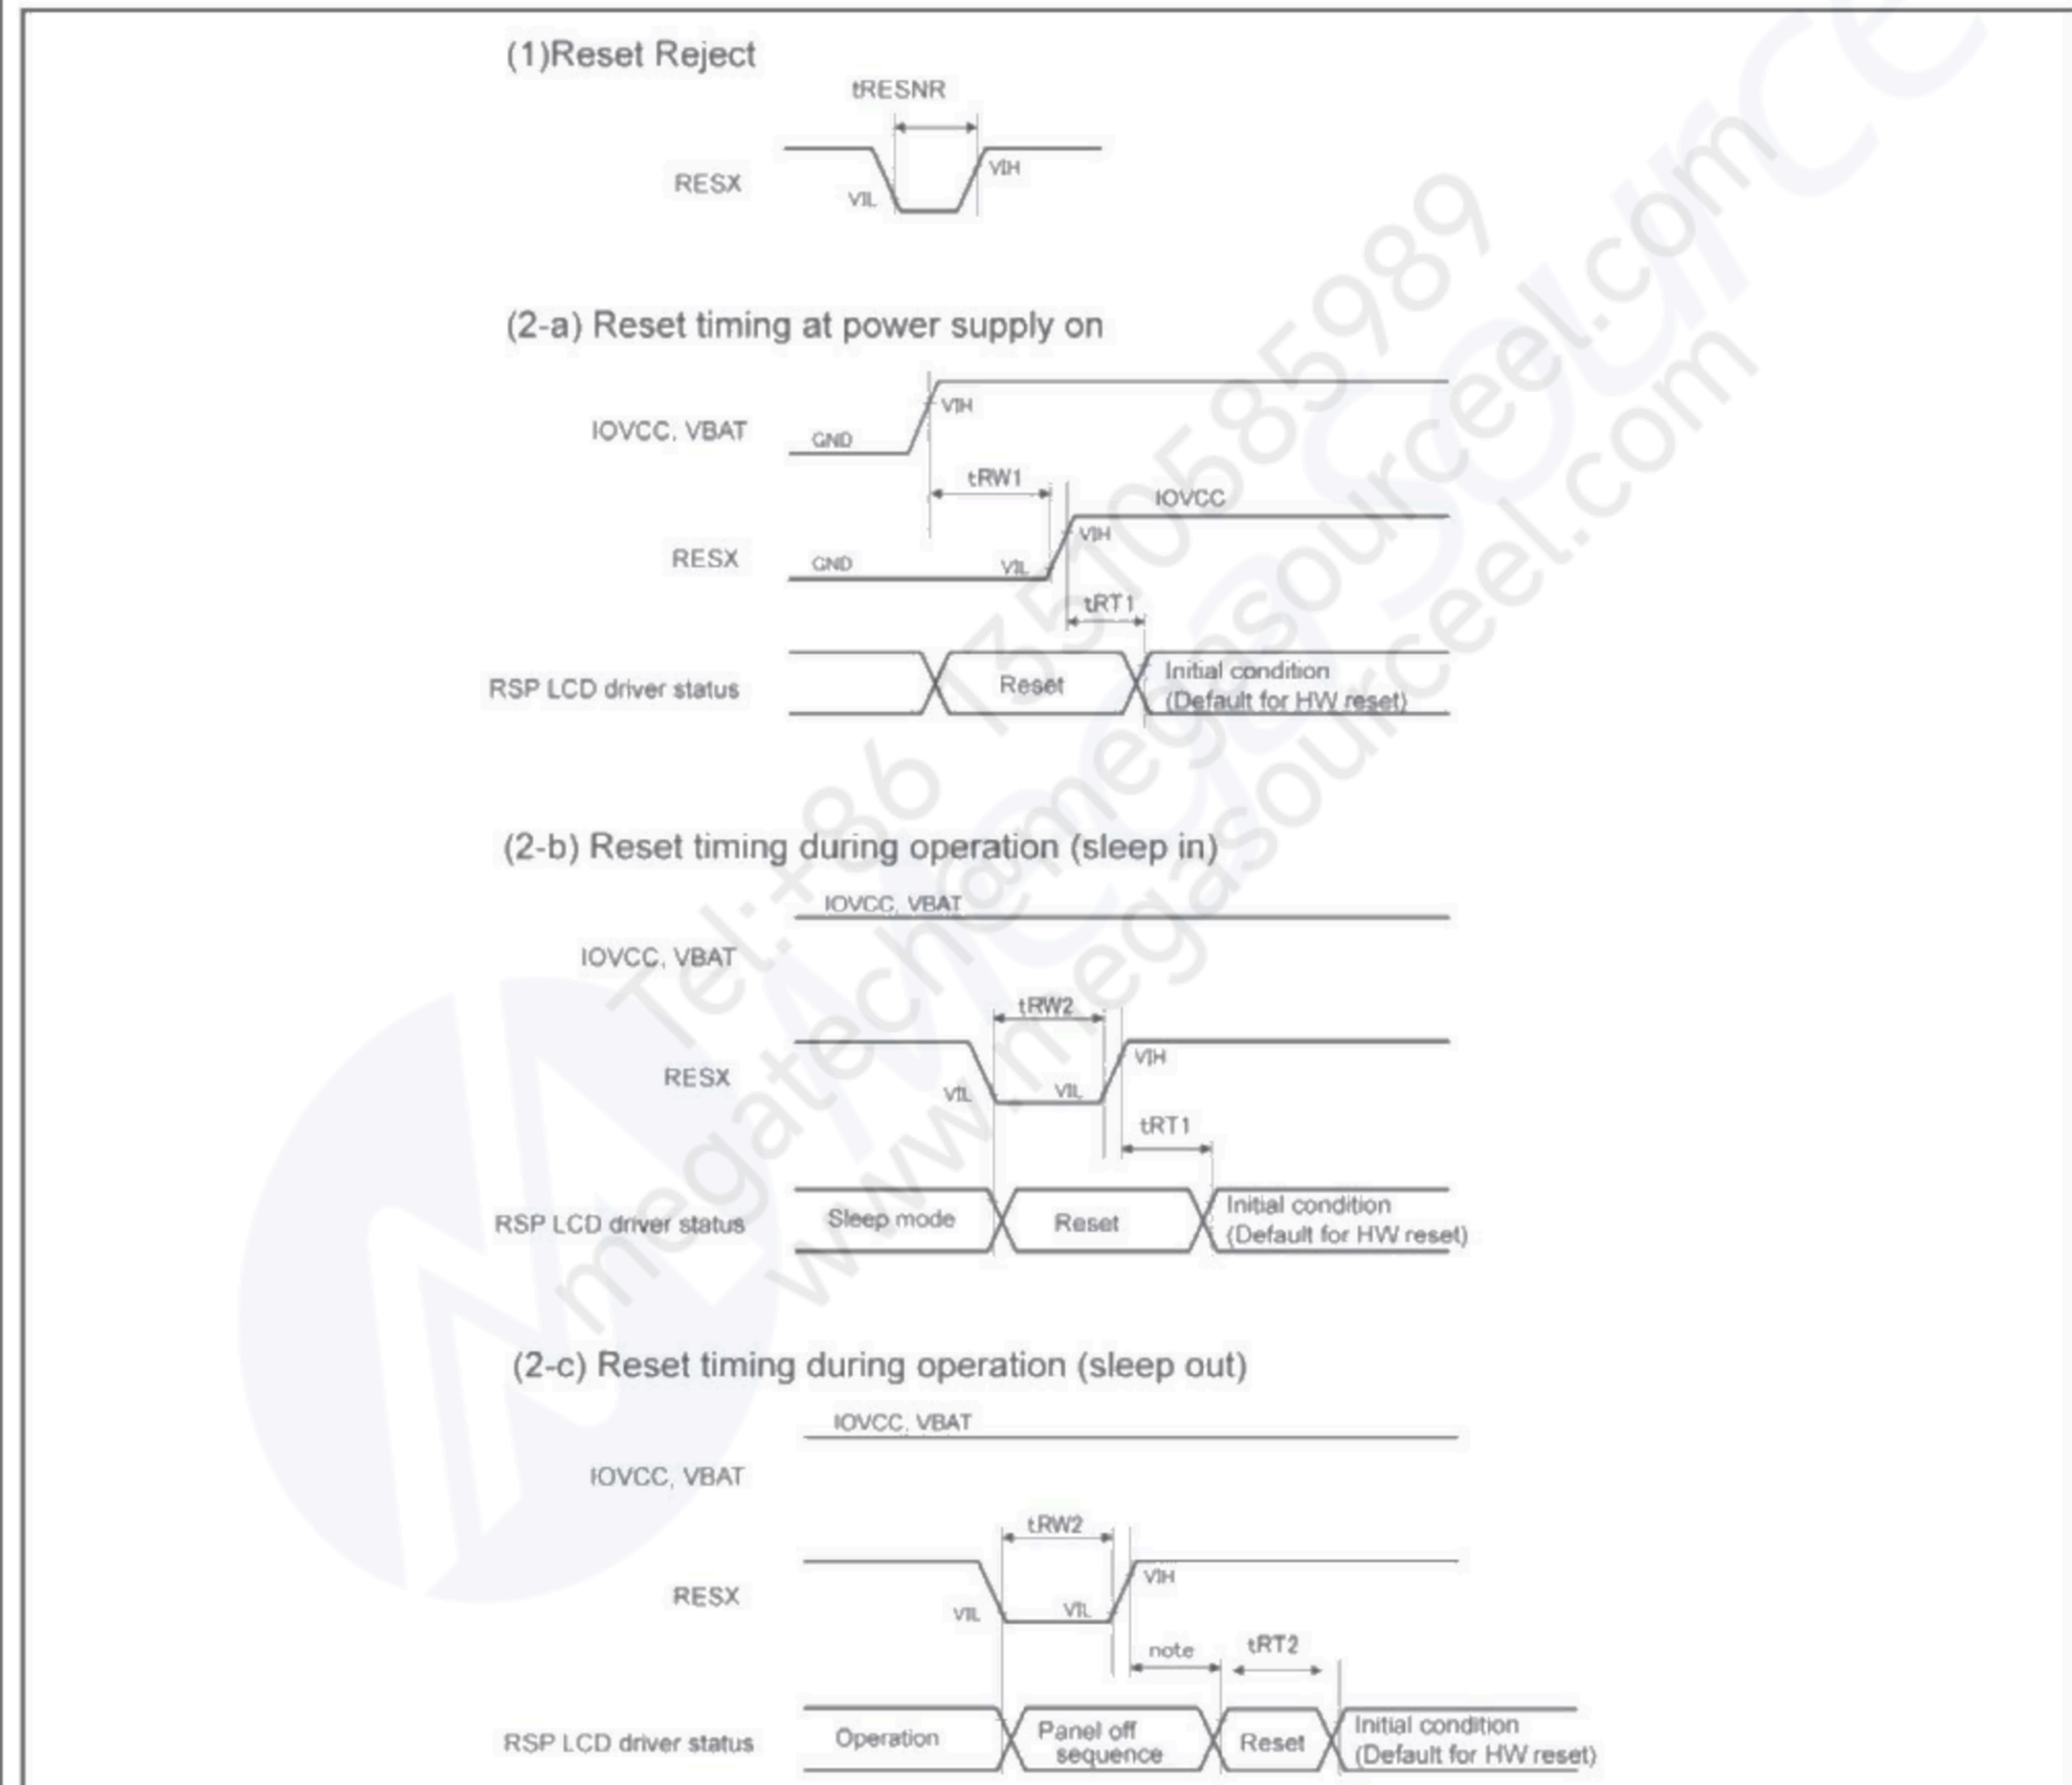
(1)Reset Reject

tRESNR

RESX

VIL

VIH

(2-a) Reset timing at power supply on

IOVCC, VBAT

GND

VIH

tRW1

IOVCC

RESX

GND

VIL

VIH

tRT1

RSP LCD driver status

Reset

Initial condition (Default for HW reset)

(2-b) Reset timing during operation (sleep in)

IOVCC, VBAT

IOVCC, VBAT

tRW2

RESX

VIL

VIL

VIH

tRT1

RSP LCD driver status

Sleep mode

Reset

Initial condition (Default for HW reset)

(2-c) Reset timing during operation (sleep out)

IOVCC, VBAT

IOVCC, VBAT

tRW2

RESX

VIL

VIL

VIH

note

tRT2

RSP LCD driver status

Operation

Panel off sequence

Reset

Initial condition (Default for HW reset)

Tel:+86 13510585989
megatech@megasourceel.com
www.megasourceel.com